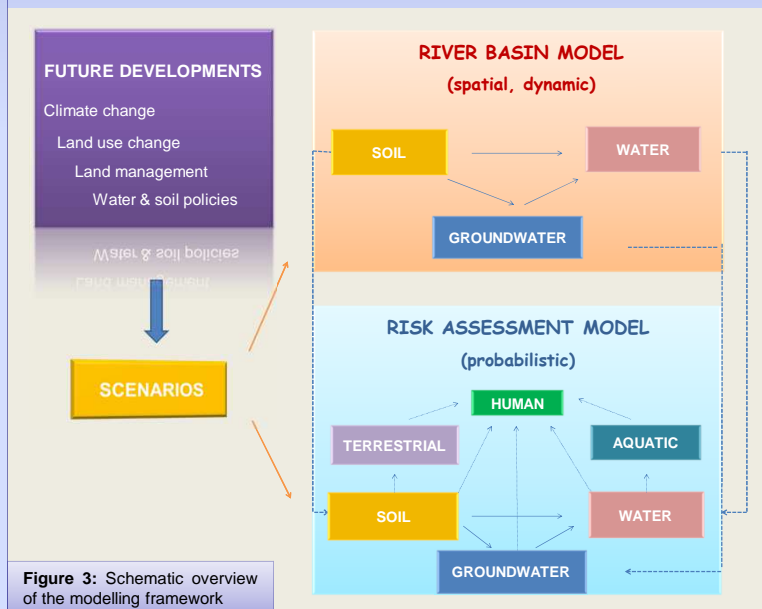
FUTURE DEVELOPMENTS
Climate change
Land use change
Land management
Water & soil policies

Water & soil policies
Land management

SCENARIOS

RIVER BASIN MODEL
(spatial, dynamic)

SOIL
WATER
GROUNDWATER

RISK ASSESSMENT MODEL
(probabilistic)

HUMAN
TERRESTRIAL
AQUATIC
SOIL
WATER
GROUNDWATER

**Figure 3:** Schematic overview of the modelling framework